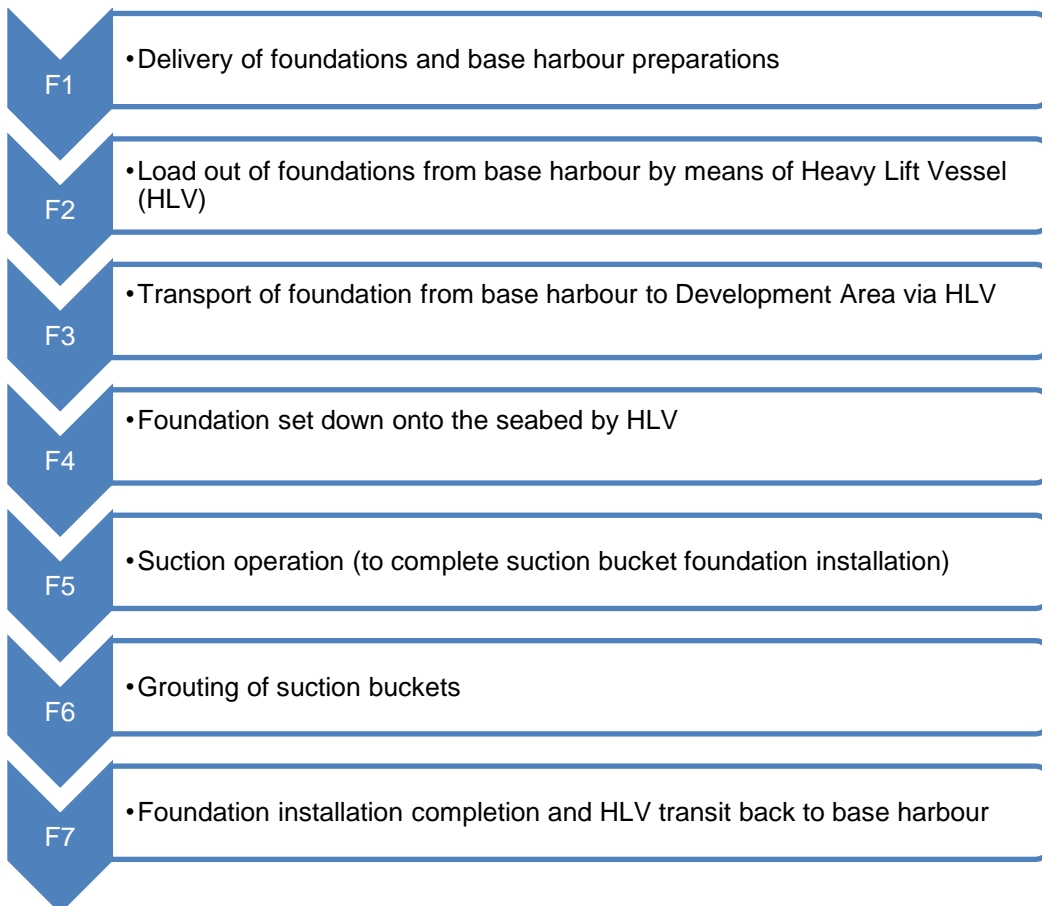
F1
• Delivery of foundations and base harbour preparations

F2
• Load out of foundations from base harbour by means of Heavy Lift Vessel (HLV)

F3
• Transport of foundation from base harbour to Development Area via HLV

F4
• Foundation set down onto the seabed by HLV

F5
• Suction operation (to complete suction bucket foundation installation)

F6
• Grouting of suction buckets

F7
• Foundation installation completion and HLV transit back to base harbour